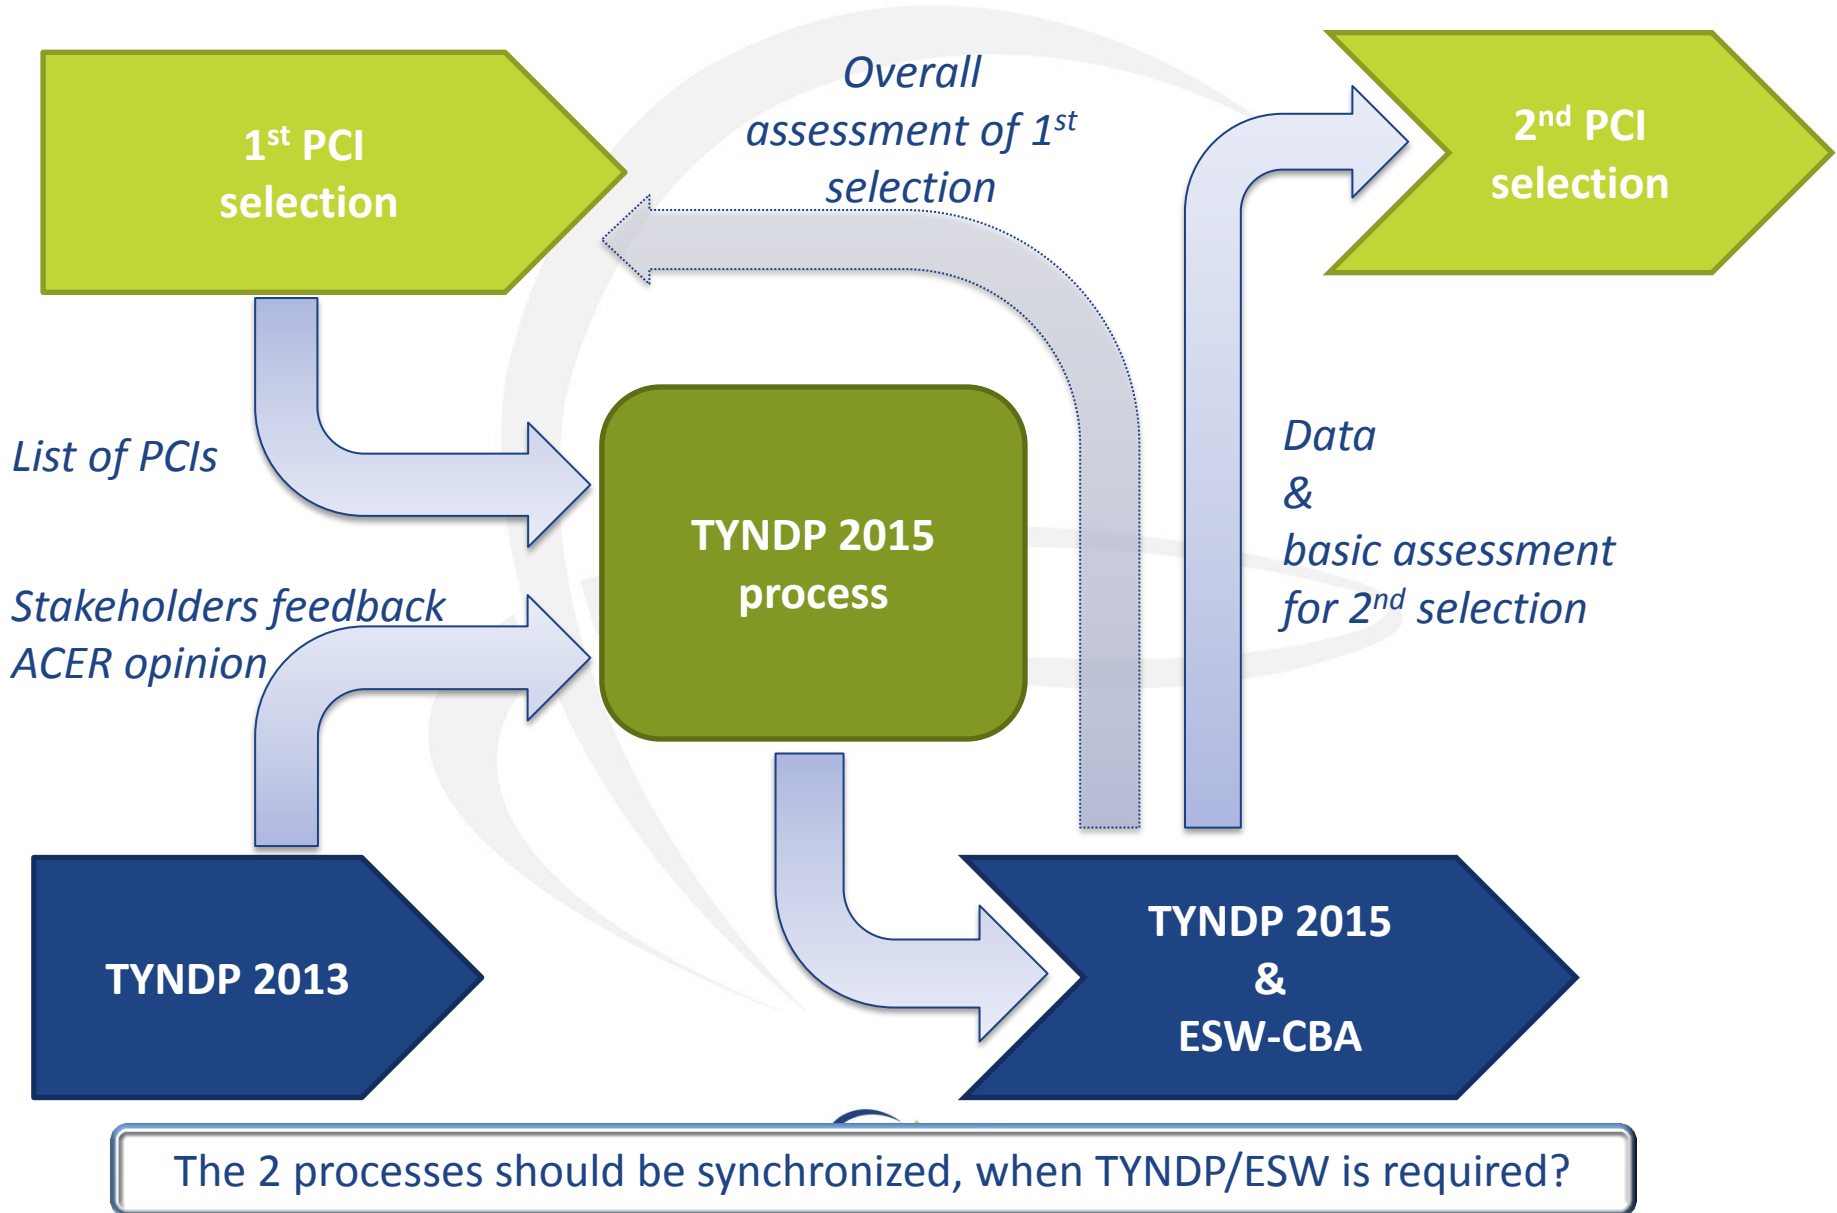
1$^{st}$ PCI selection

Overall assessment of 1$^{st}$ selection

2$^{nd}$ PCI selection

List of PCIs

TYNDP 2015 process

Data & basic assessment for 2$^{nd}$ selection

Stakeholders feedback
ACER opinion

TYNDP 2013

TYNDP 2015 & ESW-CBA

The 2 processes should be synchronized, when TYNDP/ESW is required?